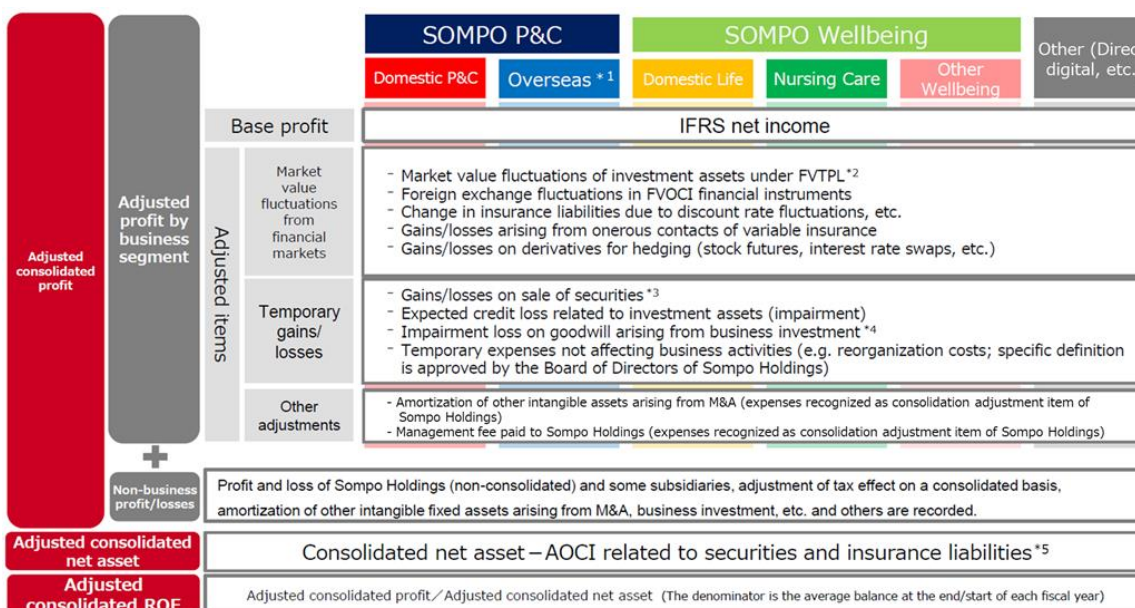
SOMPO P&C

SOMPO Wellbeing

Other (Direc digital, etc.

Domestic P&C

Overseas *1

Domestic Life

Nursing Care

Other Wellbeing

Adjusted consolidated profit

Adjusted profit by business segment

Base profit

IFRS net income

Adjusted items

Market value fluctuations from financial markets

- Market value fluctuations of investment assets under FVTPL*2
- Foreign exchange fluctuations in FVOCI financial instruments
- Change in insurance liabilities due to discount rate fluctuations, etc.
- Gains/losses arising from onerous contacts of variable insurance
- Gains/losses on derivatives for hedging (stock futures, interest rate swaps, etc.)

Temporary gains/ losses

- Gains/losses on sale of securities*3
- Expected credit loss related to investment assets (impairment)
- Impairment loss on goodwill arising from business investment*4
- Temporary expenses not affecting business activities (e.g. reorganization costs; specific definition is approved by the Board of Directors of Sompo Holdings)

Other adjustments

- Amortization of other intangible assets arising from M&A (expenses recognized as consolidation adjustment item of Sompo Holdings)
- Management fee paid to Sompo Holdings (expenses recognized as consolidation adjustment item of Sompo Holdings)

+

Non-business profit/losses

Profit and loss of Sompo Holdings (non-consolidated) and some subsidiaries, adjustment of tax effect on a consolidated basis, amortization of other intangible fixed assets arising from M&A, business investment, etc. and others are recorded.

Adjusted consolidated net asset

Consolidated net asset－AOCI related to securities and insurance liabilities*5

Adjusted consolidated ROE

Adjusted consolidated profit／Adjusted consolidated net asset (The denominator is the average balance at the end/start of each fiscal year)